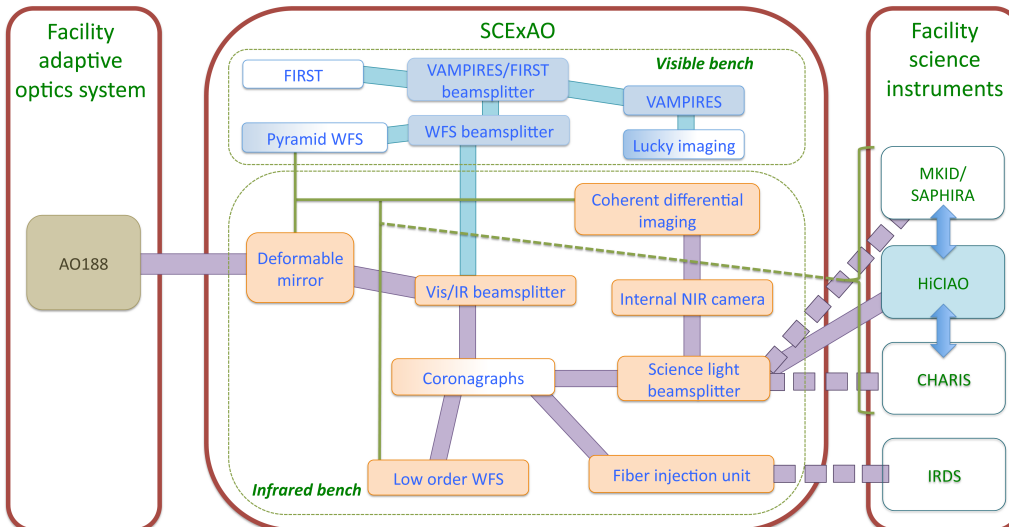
Facility adaptive optics system

SCExAO

Facility science instruments

Visible bench

FIRST

VAMPIRES/FIRST beamsplitter

VAMPIRES

Pyramid WFS

WFS beamsplitter

Lucky imaging

MKID/ SAPHIRA

Coherent differential imaging

AO188

Deformable mirror

Vis/IR beamsplitter

HiCIAO

Internal NIR camera

Coronagraphs

Science light beamsplitter

CHARIS

Infrared bench

Low order WFS

Fiber injection unit

IRDS